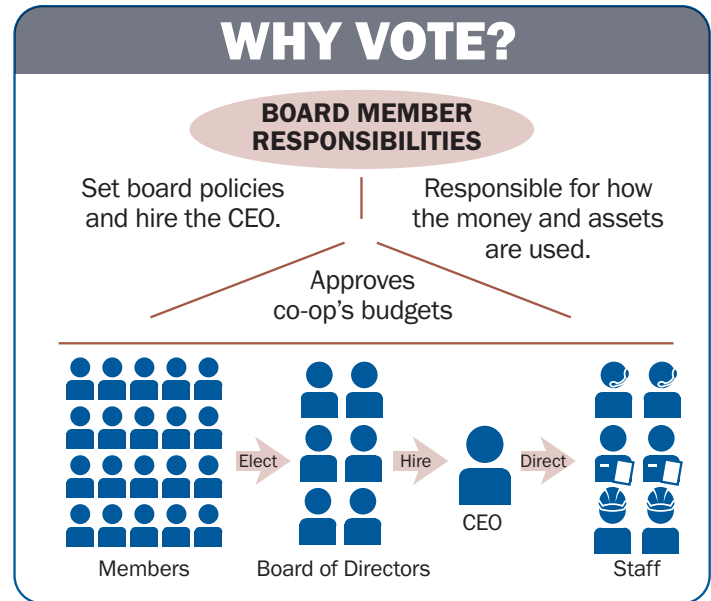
WHY VOTE?

BOARD MEMBER RESPONSIBILITIES

Set board policies and hire the CEO.

Responsible for how the money and assets are used.

Approves co-op's budgets

Elect

Hire

Direct

Members

Board of Directors

CEO

Staff